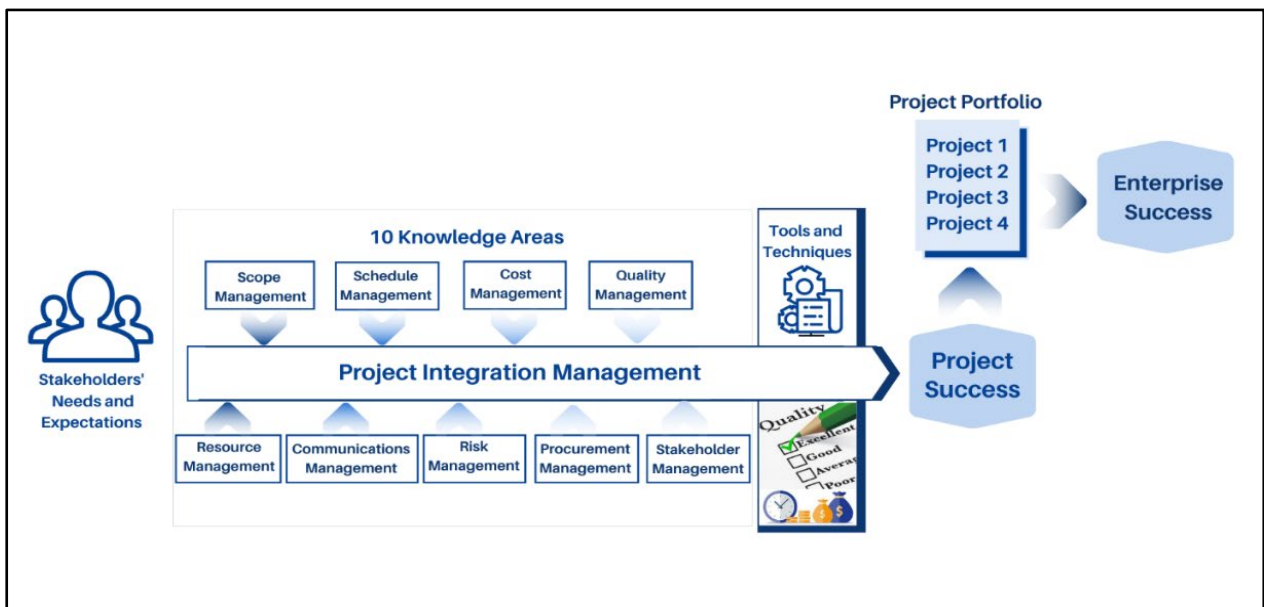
Stakeholders' Needs and Expectations

10 Knowledge Areas

Scope Management

Schedule Management

Cost Management

Quality Management

Project Integration Management

Resource Management

Communications Management

Risk Management

Procurement Management

Stakeholder Management

Tools and Techniques

Quality
Excellent
Good
Average
Poor

Project Success

Project Portfolio

Project 1
Project 2
Project 3
Project 4

Enterprise Success